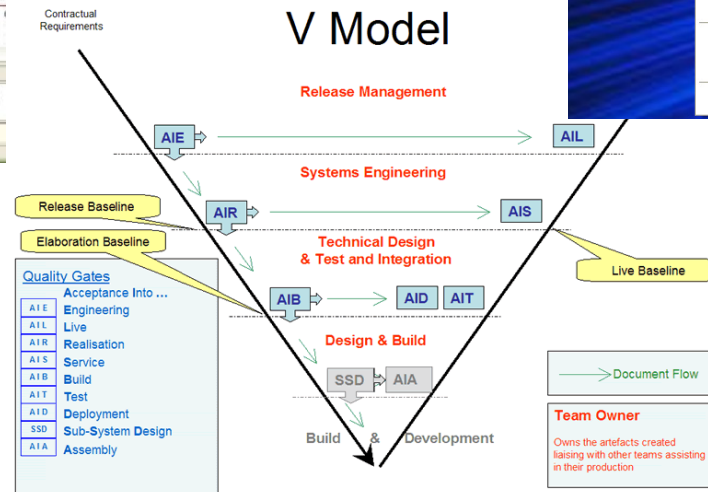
Contractual Requirements

V Model

Release Management

AIE

AIL

Systems Engineering

Release Baseline

AIR

AIS

Elaboration Baseline

Technical Design & Test and Integration

Live Baseline

Quality Gates

Acceptance Into ...

| AIE | Engineering |
|---|---|
| AIL | Live |
| AIR | Realisation |
| AIS | Service |
| AIB | Build |
| AIT | Test |
| AID | Deployment |
| SSD | Sub-System Design |
| AIA | Assembly |

AIB

AID

AIT

Design & Build

SSD

AIA

Document Flow

Build & Development

Team Owner

Owns the artefacts created liaising with other teams assisting in their production